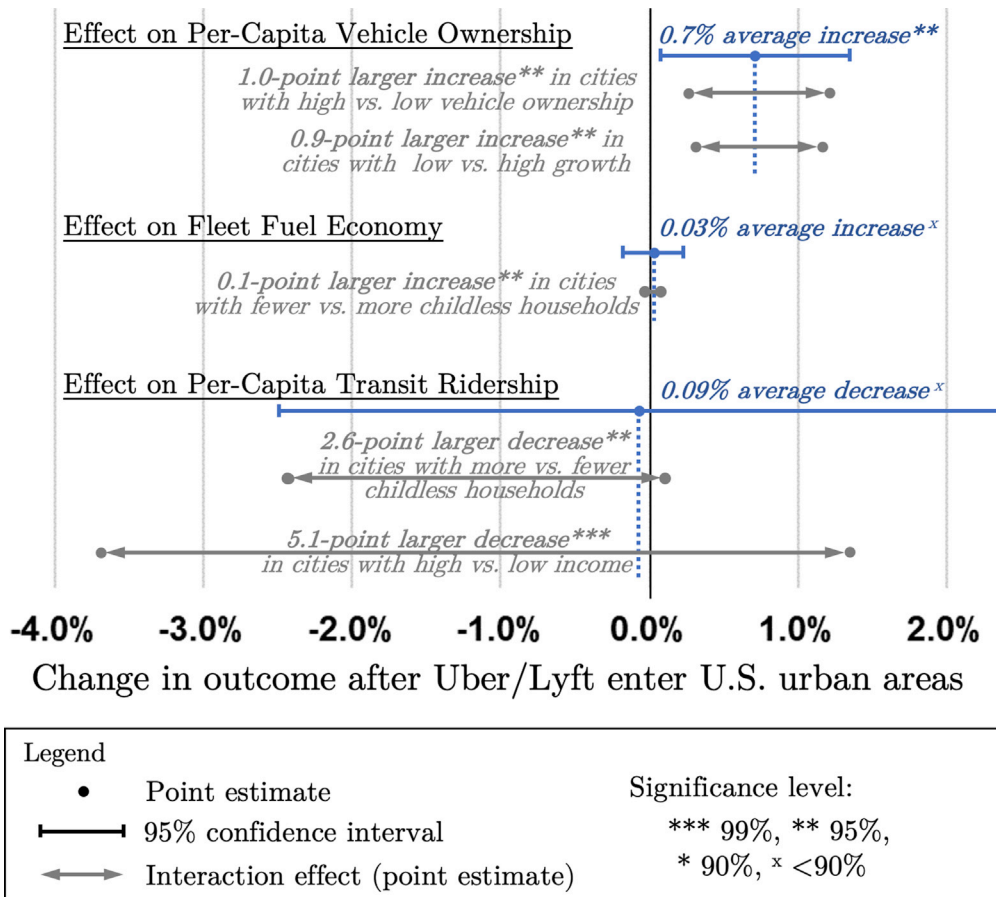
Effect on Per-Capita Vehicle Ownership

0.7% average increase**

1.0-point larger increase** in cities with high vs. low vehicle ownership

0.9-point larger increase** in cities with low vs. high growth

Effect on Fleet Fuel Economy

0.03% average increase$^x$

0.1-point larger increase** in cities with fewer vs. more childless households

Effect on Per-Capita Transit Ridership

0.09% average decrease$^x$

2.6-point larger decrease** in cities with more vs. fewer childless households

5.1-point larger decrease*** in cities with high vs. low income

-4.0% -3.0% -2.0% -1.0% 0.0% 1.0% 2.0%

Change in outcome after Uber/Lyft enter U.S. urban areas

Legend

Point estimate

95% confidence interval

Interaction effect (point estimate)

Significance level:

*** 99%, ** 95%,

* 90%, $^x$ <90%